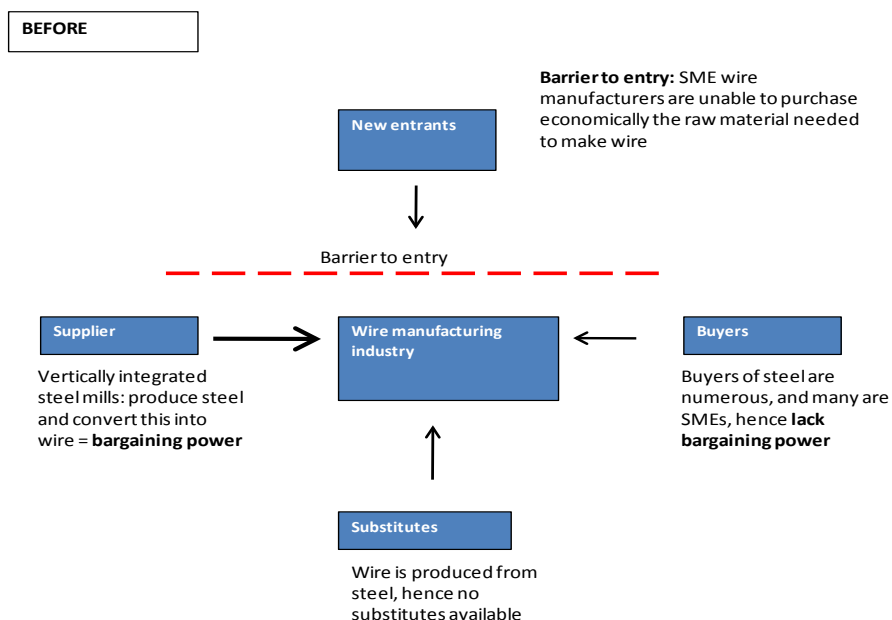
BEFORE

Barrier to entry: SME wire manufacturers are unable to purchase economically the raw material needed to make wire

New entrants

Barrier to entry

Supplier

Vertically integrated steel mills: produce steel and convert this into wire = bargaining power

Wire manufacturing industry

Buyers

Buyers of steel are numerous, and many are SMEs, hence lack bargaining power

Substitutes

Wire is produced from steel, hence no substitutes available